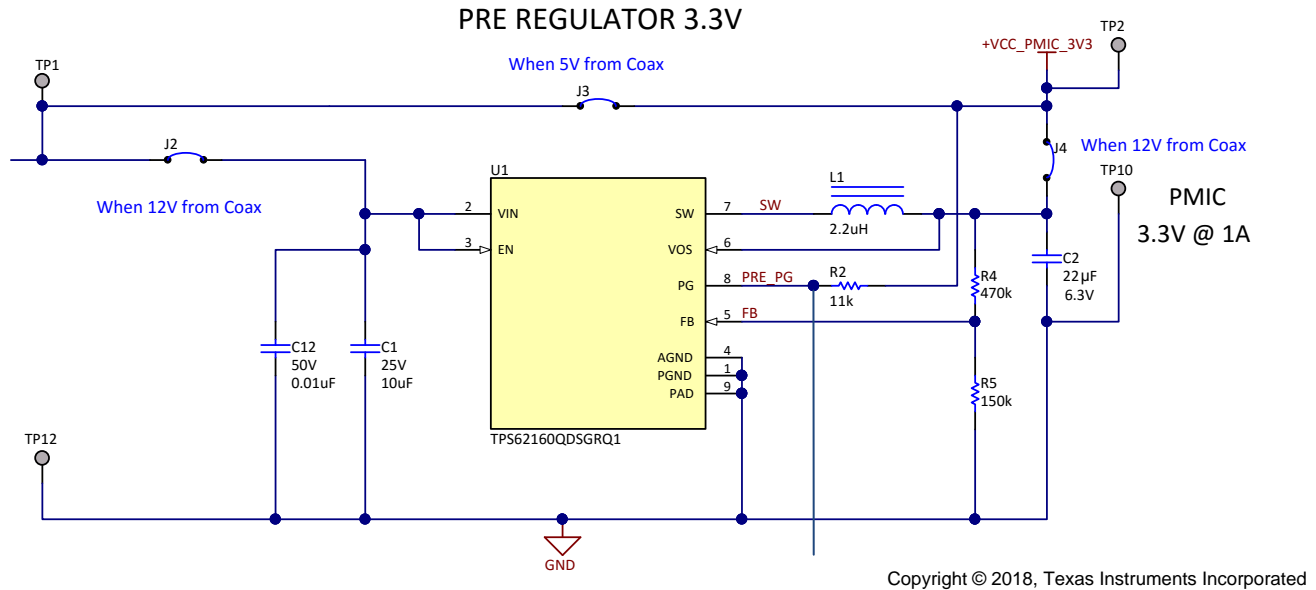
PRE REGULATOR 3.3V

TP1

When 5V from Coax

J3

+VCC_PMIC_3V3

TP2

J2

When 12V from Coax

J4

When 12V from Coax

TP10

U1

L1

PMIC

3.3V @ 1A

2 VIN

SW 7

SW

2.2uH

3 EN

VOS 6

PG 8

PRE_PG

R2

11k

R4

470k

C2

22µF

6.3V

FB 5

FB

C12

50V

0.01uF

C1

25V

10uF

AGND 4

PGND 1

PAD 9

R5

150k

TPS62160QDSGRQ1

TP12

GND

Copyright © 2018, Texas Instruments Incorporated